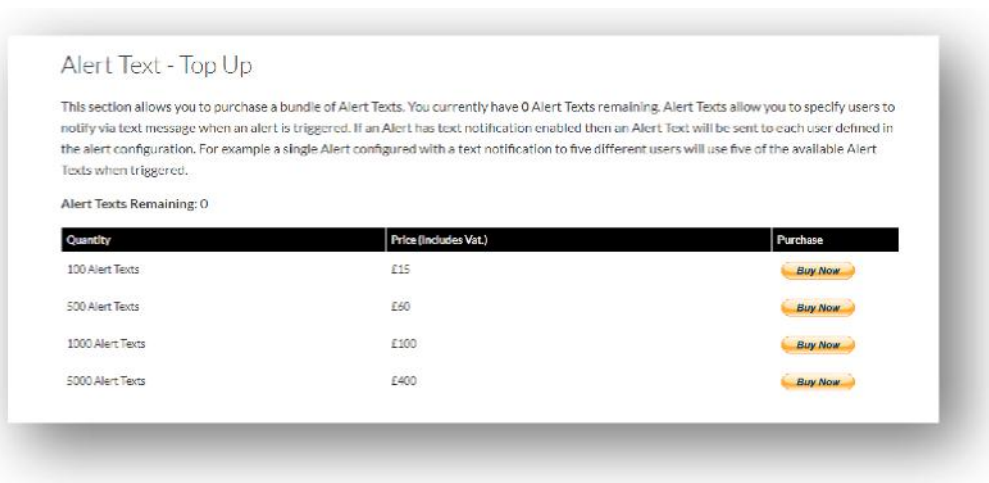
Alert Text - Top Up

This section allows you to purchase a bundle of Alert Texts. You currently have 0 Alert Texts remaining. Alert Texts allow you to specify users to notify via text message when an alert is triggered. If an Alert has text notification enabled then an Alert Text will be sent to each user defined in the alert configuration. For example a single Alert configured with a text notification to five different users will use five of the available Alert Texts when triggered.

Alert Texts Remaining: 0

| Quantity | Price (Includes Vat.) | Purchase |
|---|---|---|
| 100 Alert Texts | £15 | Buy Now |
| 500 Alert Texts | £60 | Buy Now |
| 1000 Alert Texts | £100 | Buy Now |
| 5000 Alert Texts | £400 | Buy Now |